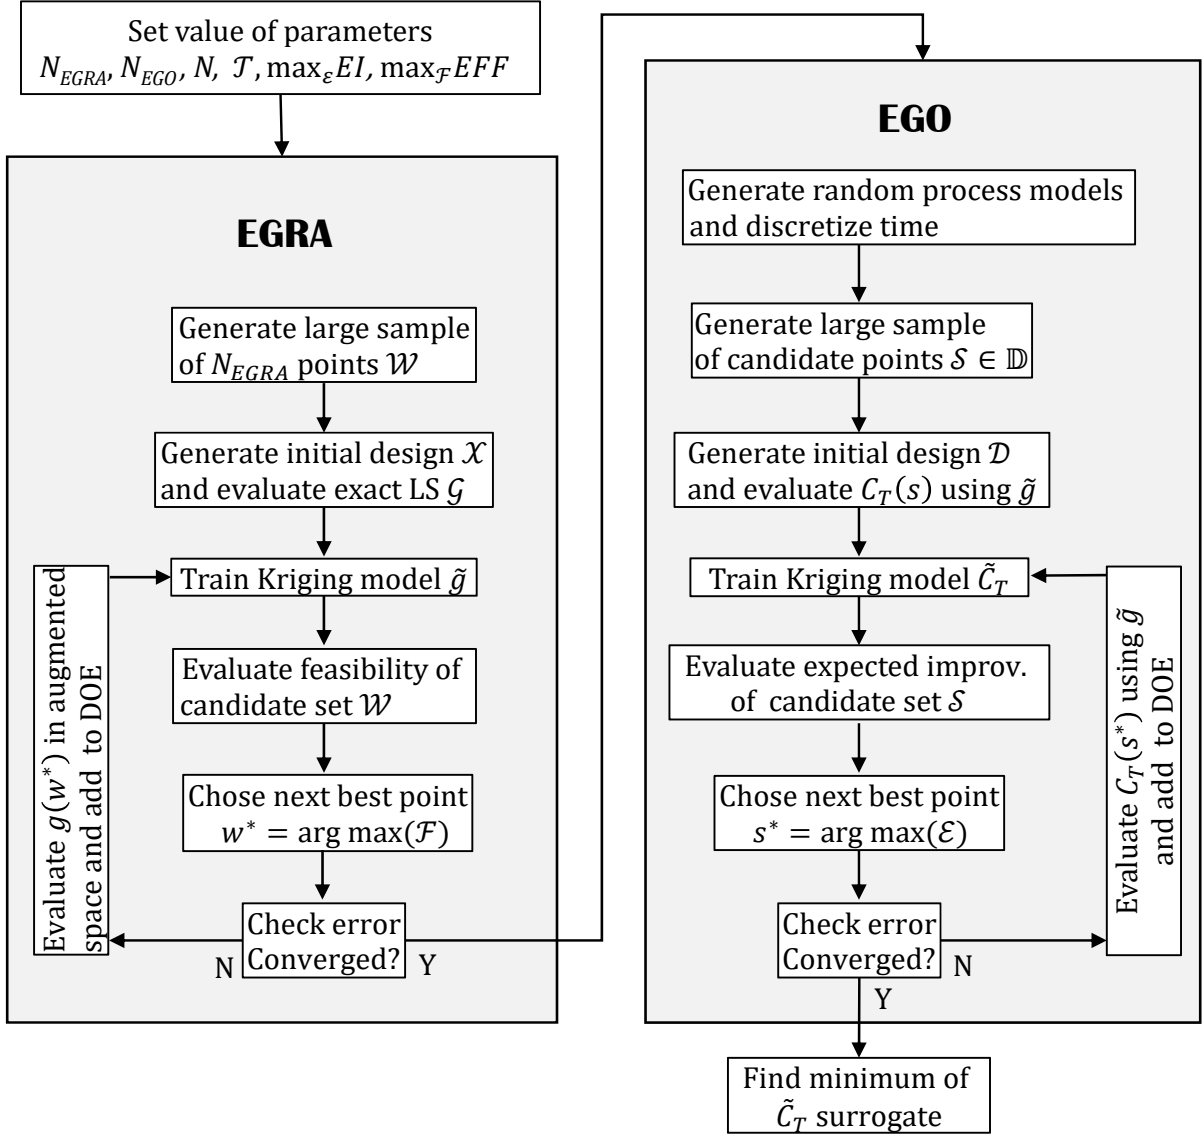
Set value of parameters
$N_{EGRA}, N_{EGO}, N, \mathcal{T}, \max_{\mathcal{E}} EI, \max_{\mathcal{F}} EFF$

EGRA

Generate large sample of $N_{EGRA}$ points $\mathcal{W}$

Generate initial design $\mathcal{X}$ and evaluate exact LS $\mathcal{G}$

Train Kriging model $\tilde{g}$

Evaluate feasibility of candidate set $\mathcal{W}$

Chose next best point $w^* = \arg\max(\mathcal{F})$

Check error Converged?

N

Y

Evaluate $g(w^*)$ in augmented space and add to DOE

EGO

Generate random process models and discretize time

Generate large sample of candidate points $\mathcal{S} \in \mathbb{D}$

Generate initial design $\mathcal{D}$ and evaluate $C_T(s)$ using $\tilde{g}$

Train Kriging model $\tilde{C}_T$

Evaluate expected improv. of candidate set $\mathcal{S}$

Chose next best point $s^* = \arg\max(\mathcal{E})$

Check error Converged?

N

Y

Evaluate $C_T(s^*)$ using $\tilde{g}$ and add to DOE

Find minimum of $\tilde{C}_T$ surrogate